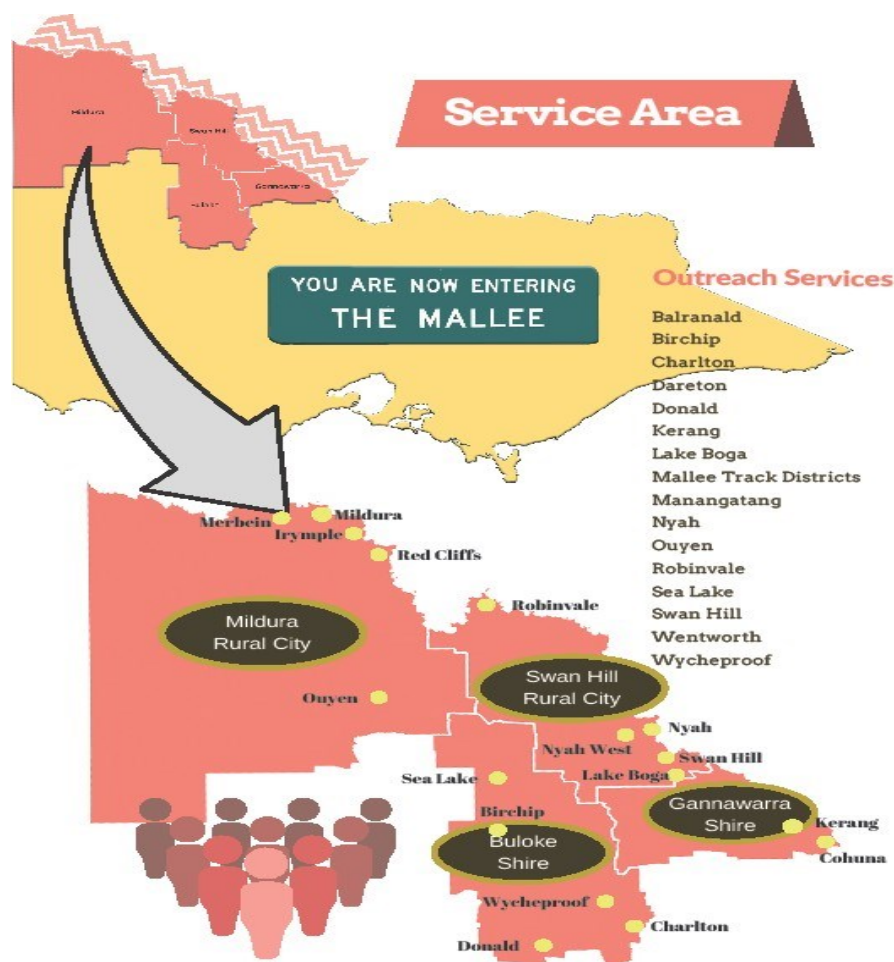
Mildura
Swan Hill
Gannawarra
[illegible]

Service Area

YOU ARE NOW ENTERING
THE MALLEE

Outreach Services
Balranald
Birchip
Charlton
Dareton
Donald
Kerang
Lake Boga
Mallee Track Districts
Manangatang
Nyah
Ouyen
Robinvale
Sea Lake
Swan Hill
Wentworth
Wycheproof

Merbein
Mildura
Irymple
Red Cliffs
Mildura Rural City
Robinvale
Swan Hill Rural City
Ouyen
Nyah
Nyah West
Swan Hill
Sea Lake
Lake Boga
Gannawarra Shire
Kerang
Birchip
Buloke Shire
Cohuna
Wycheproof
Charlton
Donald